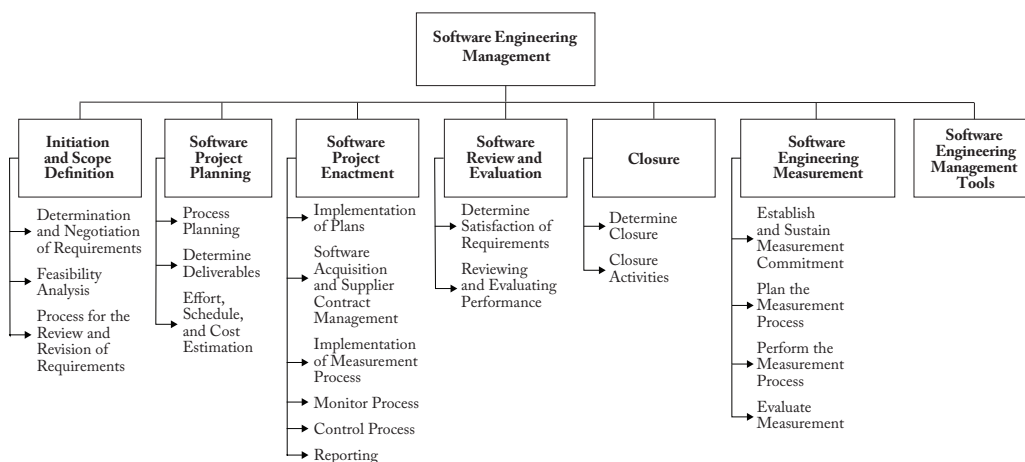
Software Engineering Management

Initiation and Scope Definition
Determination and Negotiation of Requirements
Feasibility Analysis
Process for the Review and Revision of Requirements

Software Project Planning
Process Planning
Determine Deliverables
Effort, Schedule, and Cost Estimation

Software Project Enactment
Implementation of Plans
Software Acquisition and Supplier Contract Management
Implementation of Measurement Process
Monitor Process
Control Process
Reporting

Software Review and Evaluation
Determine Satisfaction of Requirements
Reviewing and Evaluating Performance

Closure
Determine Closure
Closure Activities

Software Engineering Measurement
Establish and Sustain Measurement Commitment
Plan the Measurement Process
Perform the Measurement Process
Evaluate Measurement

Software Engineering Management Tools